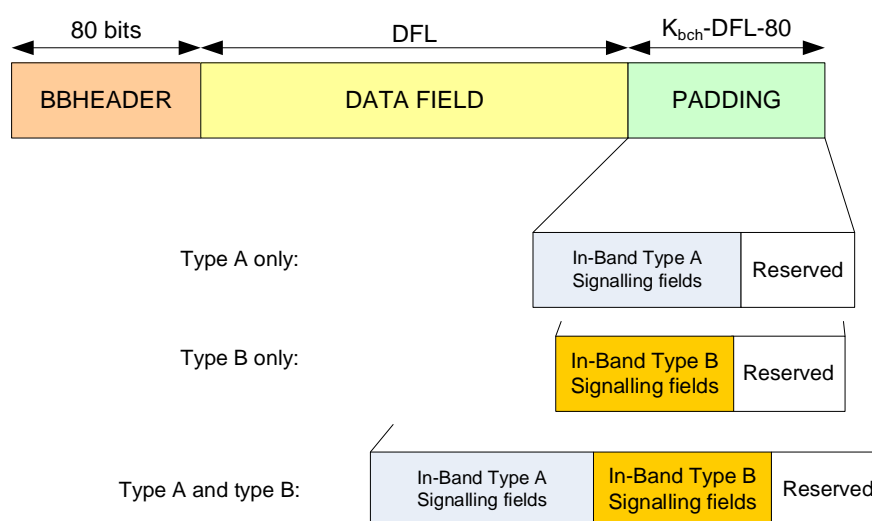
80 bits

DFL

$K_{bch}$-DFL-80

BBHEADER

DATA FIELD

PADDING

Type A only:

In-Band Type A Signalling fields

Reserved

Type B only:

In-Band Type B Signalling fields

Reserved

Type A and type B:

In-Band Type A Signalling fields

In-Band Type B Signalling fields

Reserved